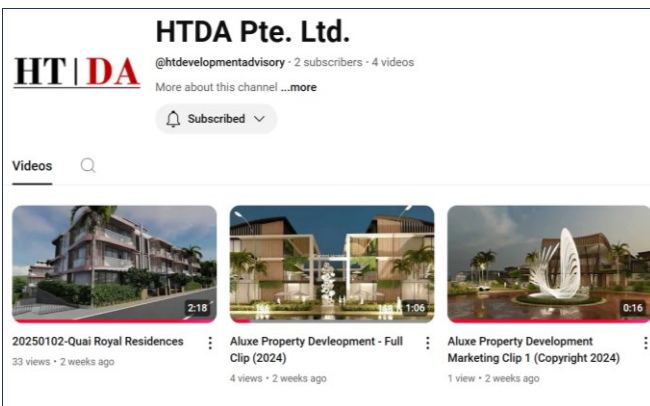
HT | DA

HTDA Pte. Ltd.

@htdevelopmentadvisory · 2 subscribers · 4 videos

More about this channel ...more

Subscribed

Videos

2:18

20250102-Quai Royal Residences

33 views · 2 weeks ago

1:06

Aluxe Property Devleopment - Full Clip (2024)

4 views · 2 weeks ago

0:16

Aluxe Property Development Marketing Clip 1 (Copyright 2024)

1 view · 2 weeks ago